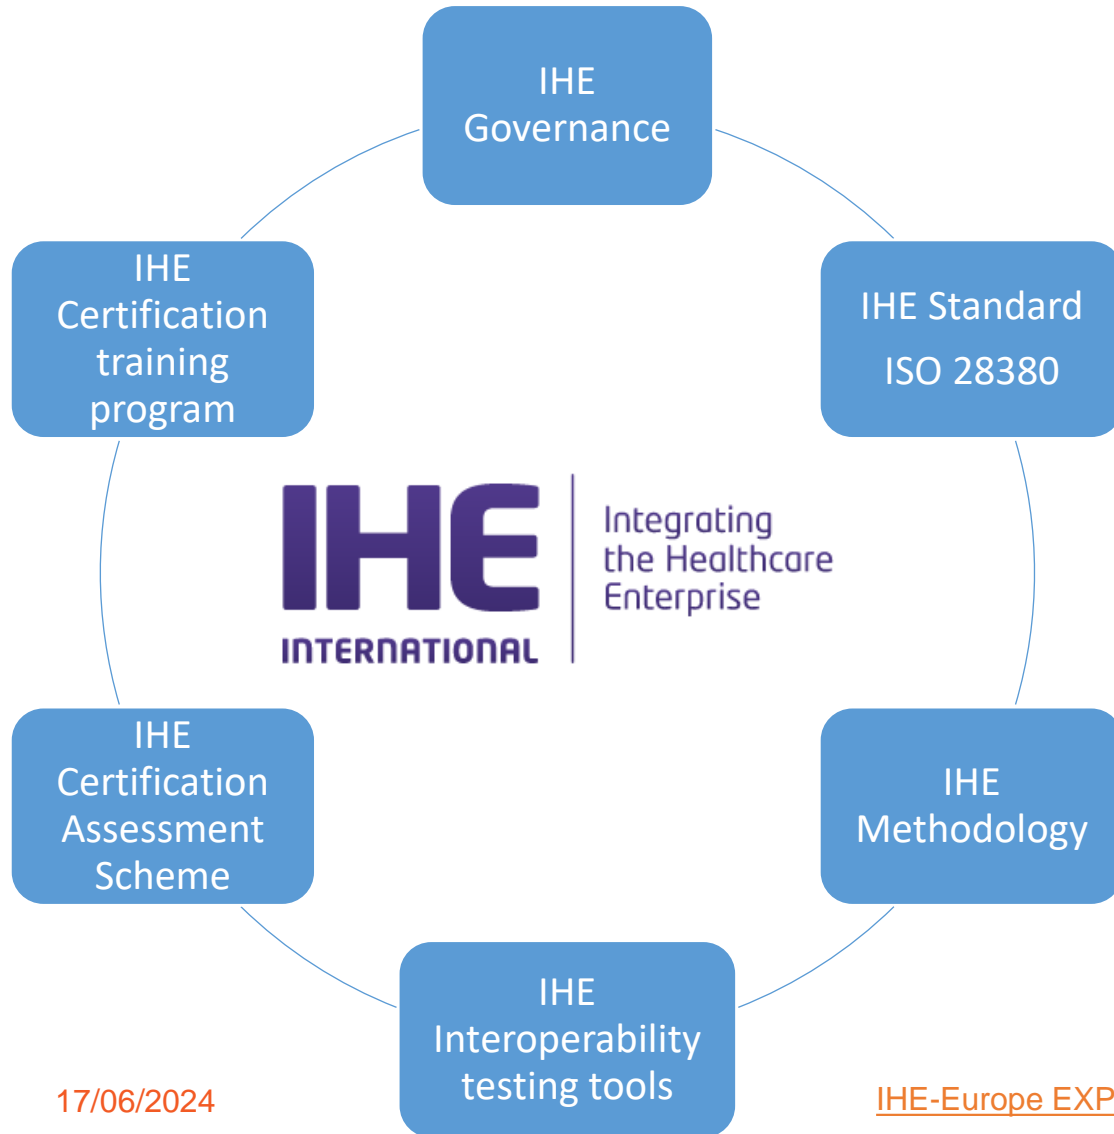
IHE Governance

IHE Standard
ISO 28380

IHE Methodology

IHE Interoperability testing tools

IHE Certification Assessment Scheme

IHE Certification training program

IHE
INTERNATIONAL
Integrating the Healthcare Enterprise

17/06/2024

IHE-Europe EXP